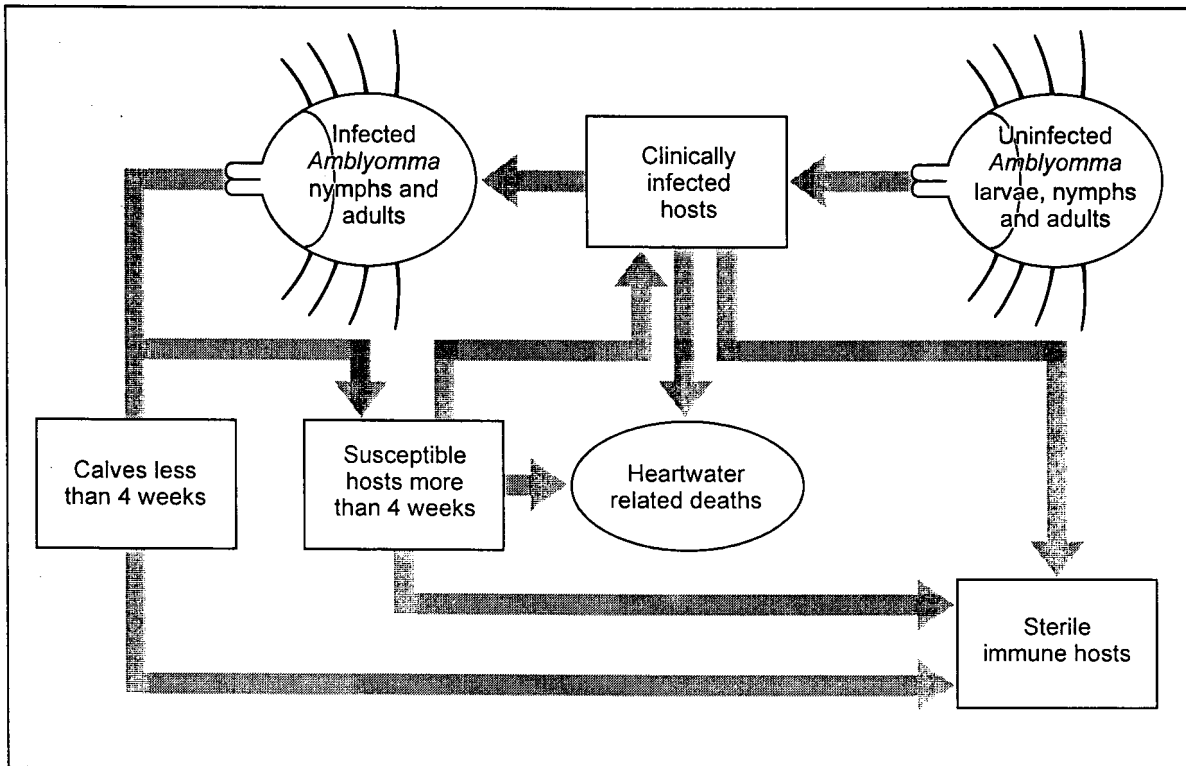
Infected *Amblyomma* nymphs and adults

Clinically infected hosts

Uninfected *Amblyomma* larvae, nymphs and adults

Calves less than 4 weeks

Susceptible hosts more than 4 weeks

Heartwater related deaths

Sterile immune hosts